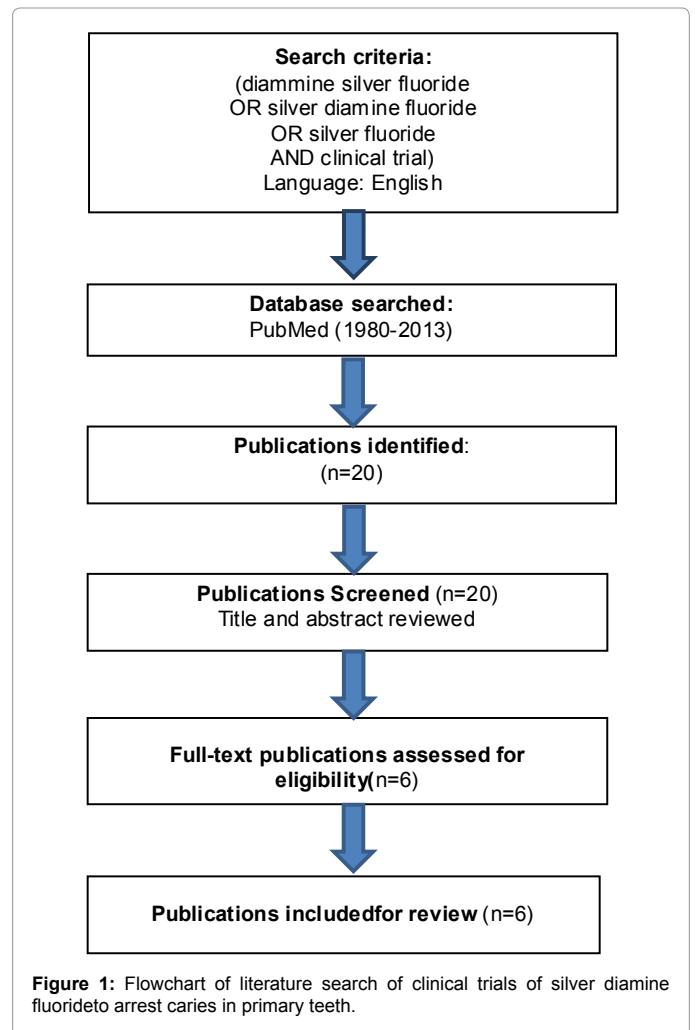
Search criteria:
(diammine silver fluoride
OR silver diamine fluoride
OR silver fluoride
AND clinical trial)
Language: English

Database searched:
PubMed (1980-2013)

Publications identified:
(n=20)

Publications Screened (n=20)
Title and abstract reviewed

Full-text publications assessed for eligibility(n=6)

Publications includedfor review (n=6)

Figure 1: Flowchart of literature search of clinical trials of silver diamine fluorideto arrest caries in primary teeth.